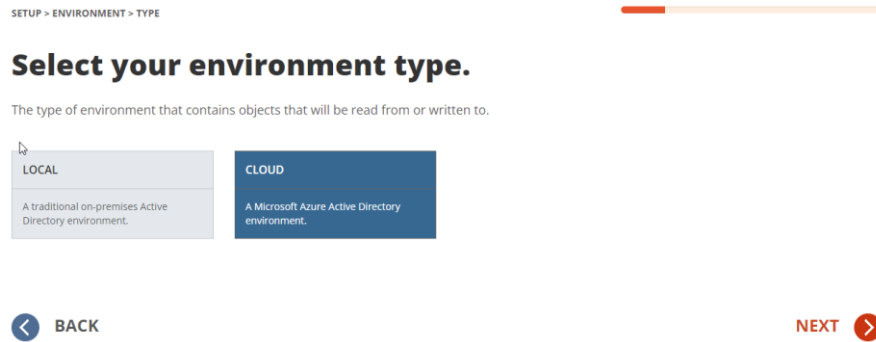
SETUP > ENVIRONMENT > TYPE

Select your environment type.

The type of environment that contains objects that will be read from or written to.

LOCAL

A traditional on-premises Active Directory environment.

CLOUD

A Microsoft Azure Active Directory environment.

BACK

NEXT